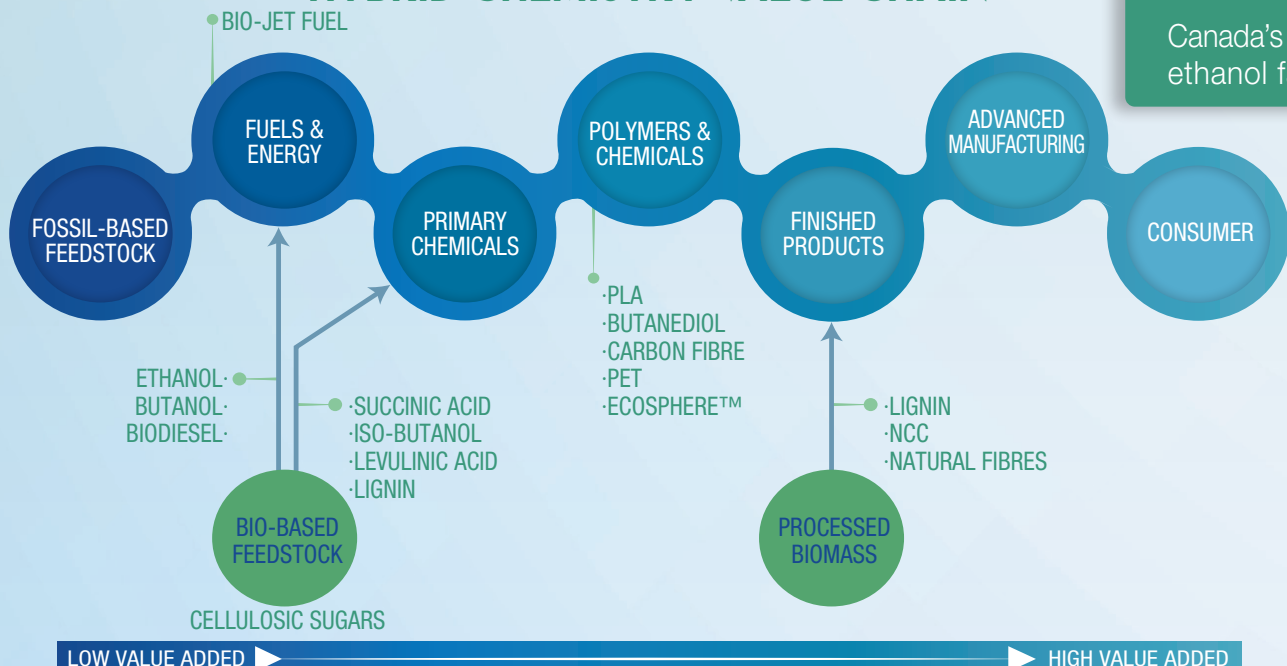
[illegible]

BIO-JET FUEL

Canada's
ethanol f

FUELS & ENERGY

POLYMERS & CHEMICALS

ADVANCED MANUFACTURING

FOSSIL-BASED FEEDSTOCK

PRIMARY CHEMICALS

FINISHED PRODUCTS

CONSUMER

·PLA
·BUTANEDIOL
·CARBON FIBRE
·PET
·ECOSPHERE™

ETHANOL·
BUTANOL·
BIODIESEL·

·SUCCINIC ACID
·ISO-BUTANOL
·LEVULINIC ACID
·LIGNIN

·LIGNIN
·NCC
·NATURAL FIBRES

BIO-BASED FEEDSTOCK

PROCESSED BIOMASS

CELLULOSIC SUGARS

LOW VALUE ADDED

HIGH VALUE ADDED